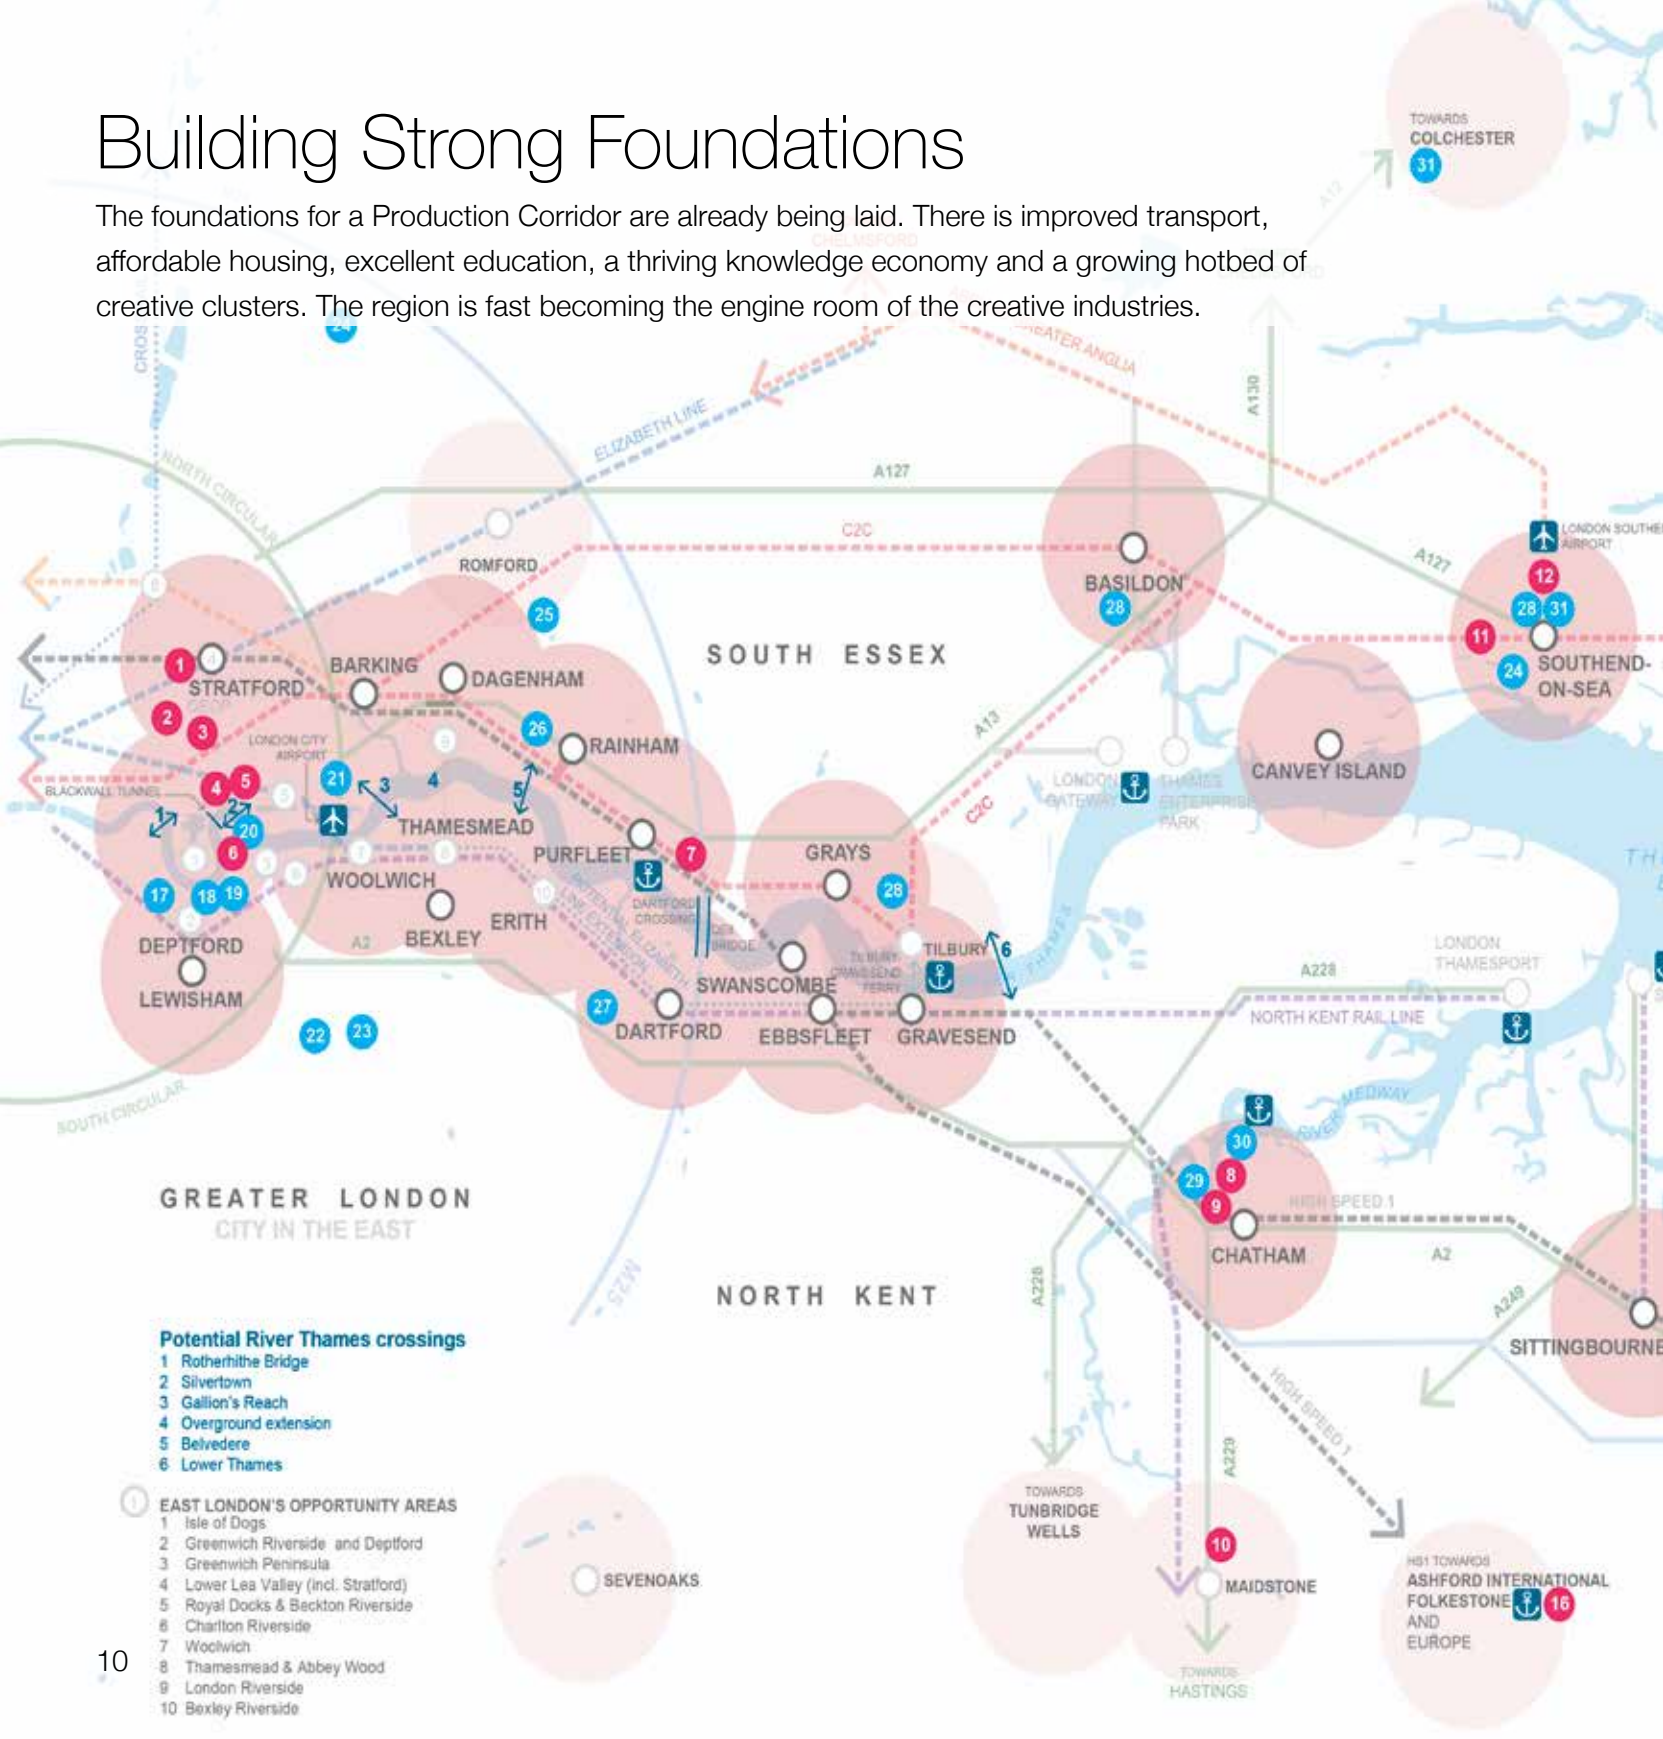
Building Strong Foundations

The foundations for a Production Corridor are already being laid. There is improved transport, affordable housing, excellent education, a thriving knowledge economy and a growing hotbed of creative clusters. The region is fast becoming the engine room of the creative industries.

TOWARDS COLCHESTER 31

ELIZABETH LINE
A127
C2C
GREATER ANGLIA
A130
ROMFORD 25
BASILDON 28
LONDON SOUTHEND AIRPORT
12
28 31
11
24 SOUTHEND-ON-SEA
SOUTH ESSEX
1 STRATFORD
2 3
BARKING
DAGENHAM
26 RAINHAM
LONDON CITY AIRPORT
BLACKWALL TUNNEL
4 5
21 3 4 5
1 2 20
6
THAMESMEAD
A13
C2C
LONDON GATEWAY
THAMES ENTERPRISE PARK
CANVEY ISLAND
PURFLEET
7
GRAYS
28
17 18 19
WOOLWICH
DEPTFORD
LEWISHAM
A2
BEXLEY
ERITH
DARTFORD CROSSING
QE2 BRIDGE
SWANSCOMBE
TILBURY GRAVESEND FERRY
TILBURY 6
27 DARTFORD
EBBSFLEET
GRAVESEND
A228
LONDON THAMESPORT
NORTH KENT RAIL LINE
22 23
SOUTH CIRCULAR
NORTH CIRCULAR
RIVER MEDWAY
30
29 8
9
HIGH SPEED 1
CHATHAM
A2
A249
SITTINGBOURNE
GREATER LONDON
CITY IN THE EAST
NORTH KENT
M25
A228
A229
HIGH SPEED 1

Potential River Thames crossings
1 Rotherhithe Bridge
2 Silvertown
3 Gallion's Reach
4 Overground extension
5 Belvedere
6 Lower Thames

EAST LONDON'S OPPORTUNITY AREAS
1 Isle of Dogs
2 Greenwich Riverside and Deptford
3 Greenwich Peninsula
4 Lower Lea Valley (incl. Stratford)
5 Royal Docks & Beckton Riverside
6 Charlton Riverside
7 Woolwich
8 Thamesmead & Abbey Wood
9 London Riverside
10 Bexley Riverside

SEVENOAKS
TOWARDS TUNBRIDGE WELLS
10 MAIDSTONE
TOWARDS HASTINGS
HS1 TOWARDS ASHFORD INTERNATIONAL FOLKESTONE 16 AND EUROPE

10